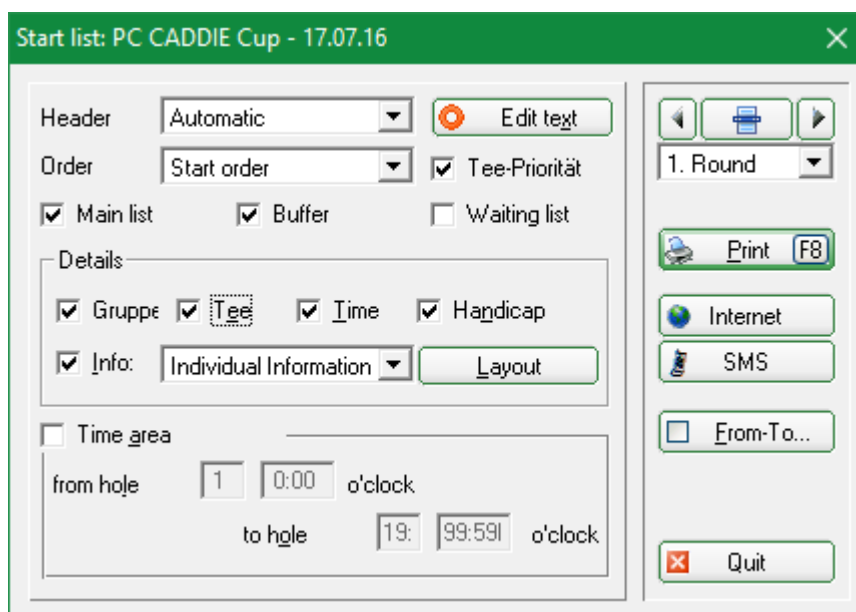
Start list: PC CADDIE Cup - 17.07.16

Header Automatic

Edit text

Order Start order

Tee-Priorität

Main list Buffer Waiting list

Details

Gruppe Tee Time Handicap

Info: Individual Information

Layout

Time area

from hole 1 0:00 o'clock

to hole 19: 99:59 o'clock

1. Round

Print F8

Internet

SMS

From-To...

Quit